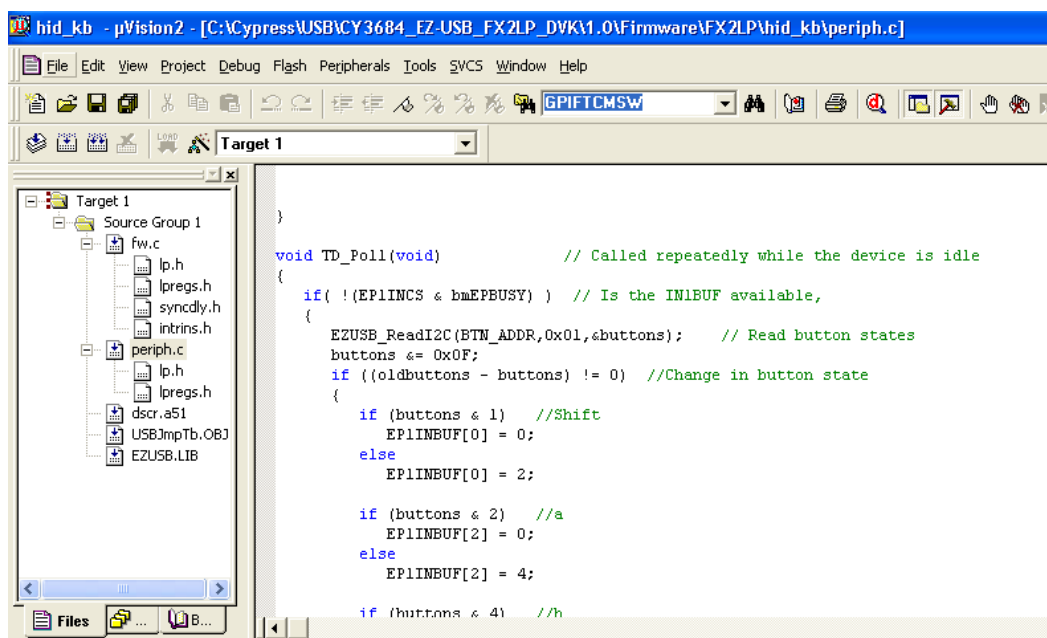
hid_kb - µVision2 - [C:\Cypress\USB\CY3684_EZ-USB_FX2LP_DVK\1.0\Firmware\FX2LP\hid_kb\periph.c]

File Edit View Project Debug Flash Peripherals Tools SVCS Window Help

GPIFTCMSW

Target 1

Target 1
Source Group 1
fw.c
lp.h
lpregs.h
syncdly.h
intrins.h
periph.c
lp.h
lpregs.h
dscr.a51
USBJmpTb.OBJ
EZUSB.LIB

Files ... B...

}

void TD_Poll(void)              // Called repeatedly while the device is idle
{
   if( !(EP1INCS & bmEPBUSY) )  // Is the IN1BUF available,
   {
      EZUSB_ReadI2C(BTN_ADDR,0x01,&buttons);    // Read button states
      buttons &= 0x0F;
      if ((oldbuttons - buttons) != 0)  //Change in button state
      {
         if (buttons & 1)   //Shift
            EP1INBUF[0] = 0;
         else
            EP1INBUF[0] = 2;

         if (buttons & 2)   //a
            EP1INBUF[2] = 0;
         else
            EP1INBUF[2] = 4;

         if (buttons & 4)   //b